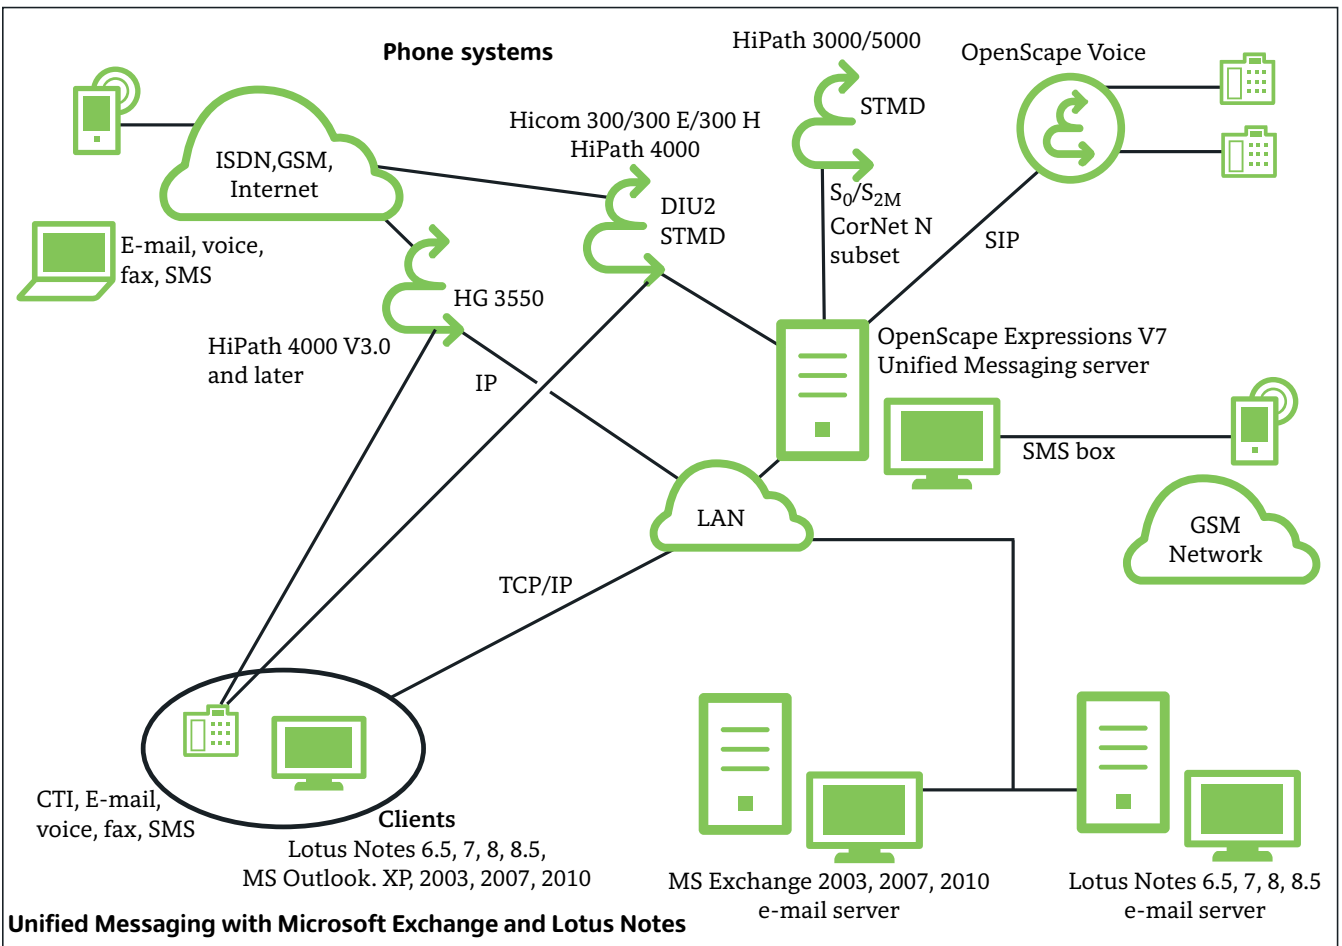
Phone systems

HiPath 3000/5000

STMD

OpenScape Voice

Hicom 300/300 E/300 H
HiPath 4000

ISDN,GSM,
Internet

DIU2
STMD

$S_0/S_{2M}$
CorNet N
subset

SIP

E-mail, voice,
fax, SMS

HG 3550

HiPath 4000 V3.0
and later

IP

OpenScape Expressions V7
Unified Messaging server

SMS box

LAN

GSM
Network

TCP/IP

CTI, E-mail,
voice, fax, SMS

Clients
Lotus Notes 6.5, 7, 8, 8.5,
MS Outlook. XP, 2003, 2007, 2010

MS Exchange 2003, 2007, 2010
e-mail server

Lotus Notes 6.5, 7, 8, 8.5
e-mail server

Unified Messaging with Microsoft Exchange and Lotus Notes